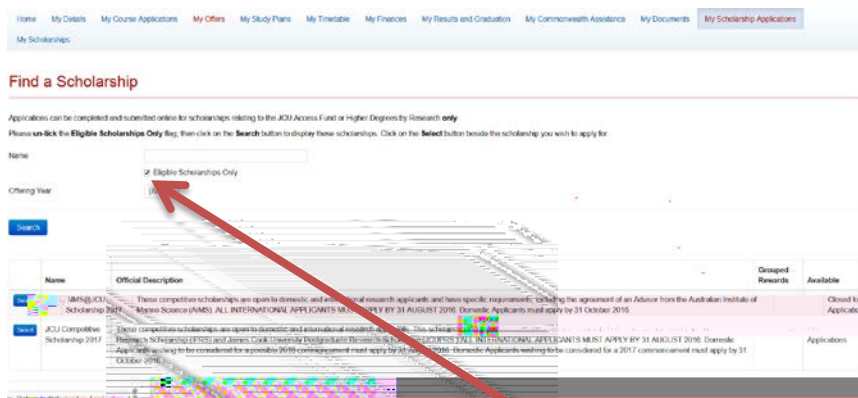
Home My Details My Course Applications My Offers My Study Plans My Timetable My Finances My Results and Graduation My Commonwealth Assistance My Documents My Scholarship Applications

My Scholarships

Find a Scholarship

Applications can be completed and submitted online for scholarships relating to the JCU Access Fund or Higher Degrees by Research only.

Please un-tick the Eligible Scholarships Only flag, then click on the Search button to display these scholarships. Click on the Select button beside the scholarship you wish to apply for.

Name

☑ Eligible Scholarships Only

Offering Year

Search

| | Name | Official Description | Grouped Rewards | Available |
|---|---|---|---|---|
| Select | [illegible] Scholarship 2017 | These competitive scholarships are open to domestic and international research applicants and have specific requirements, including the agreement of an Advisor from the Australian Institute of Marine Science (AIMS). ALL INTERNATIONAL APPLICANTS MUST APPLY BY 31 AUGUST 2016. Domestic Applicants must apply by 31 October 2016. | | Closed to Applications |
| Select | JCU Competitive Scholarship 2017 | These competitive scholarships are open to domestic and international research applicants. This scholarship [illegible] Research Scholarship (PRS) and James Cook University Postgraduate Research Scholarship (JCUPRS). ALL INTERNATIONAL APPLICANTS MUST APPLY BY 31 AUGUST 2016. Domestic Applicants wishing to be considered for a possible 2016 commencement must apply by 31 August 2016. Domestic Applicants wishing to be considered for a 2017 commencement must apply by 31 October 2016. | | Applications |